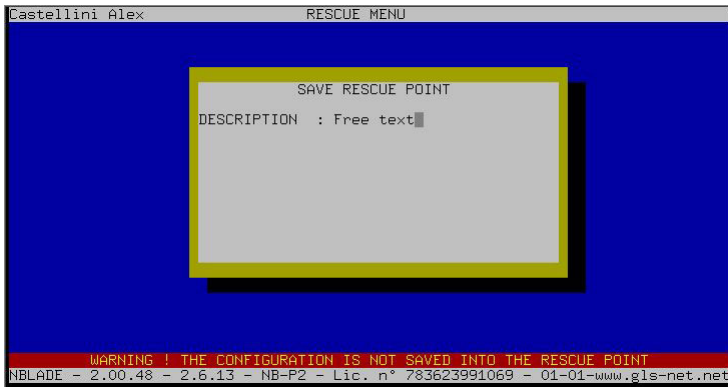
Castellini Alex RESCUE MENU

SAVE RESCUE POINT

DESCRIPTION : Free text

WARNING ! THE CONFIGURATION IS NOT SAVED INTO THE RESCUE POINT
NBLADE - 2.00.48 - 2.6.13 - NB-P2 - Lic. n° 783623991069 - 01-01-www.gls-net.net